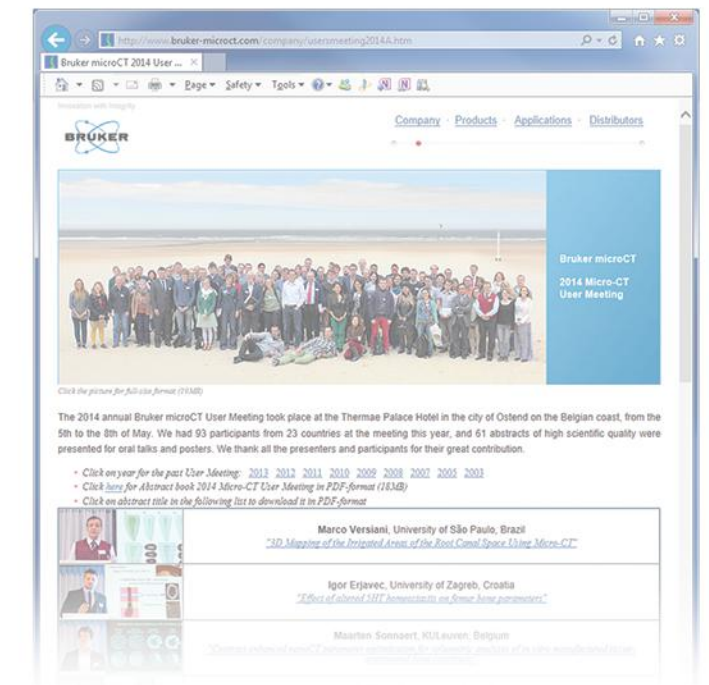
http://www.bruker-microct.com/company/usersmeeting2014A.htm

Bruker microCT 2014 User ... ×

Page ▾ Safety ▾ Tools ▾

Innovation with Integrity

BRUKER

Company · Products · Applications · Distributors

Bruker microCT

2014 Micro-CT User Meeting

Click the picture for full-size format (18MB)

The 2014 annual Bruker microCT User Meeting took place at the Thermae Palace Hotel in the city of Ostend on the Belgian coast, from the 5th to the 8th of May. We had 93 participants from 23 countries at the meeting this year, and 61 abstracts of high scientific quality were presented for oral talks and posters. We thank all the presenters and participants for their great contribution.

• Click on year for the past User Meeting: 2013 2012 2011 2010 2009 2008 2007 2005 2003
• Click here for Abstract book 2014 Micro-CT User Meeting in PDF-format (18MB)
• Click on abstract title in the following list to download it in PDF-format

Marco Versiani, University of São Paulo, Brazil
"3D Mapping of the Irrigated Areas of the Root Canal Space Using Micro-CT"

Igor Erjavec, University of Zagreb, Croatia
"Effect of altered 5HT homeostasis on femur bone parameters"

Maarten Sonnaert, KULeuven, Belgium
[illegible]